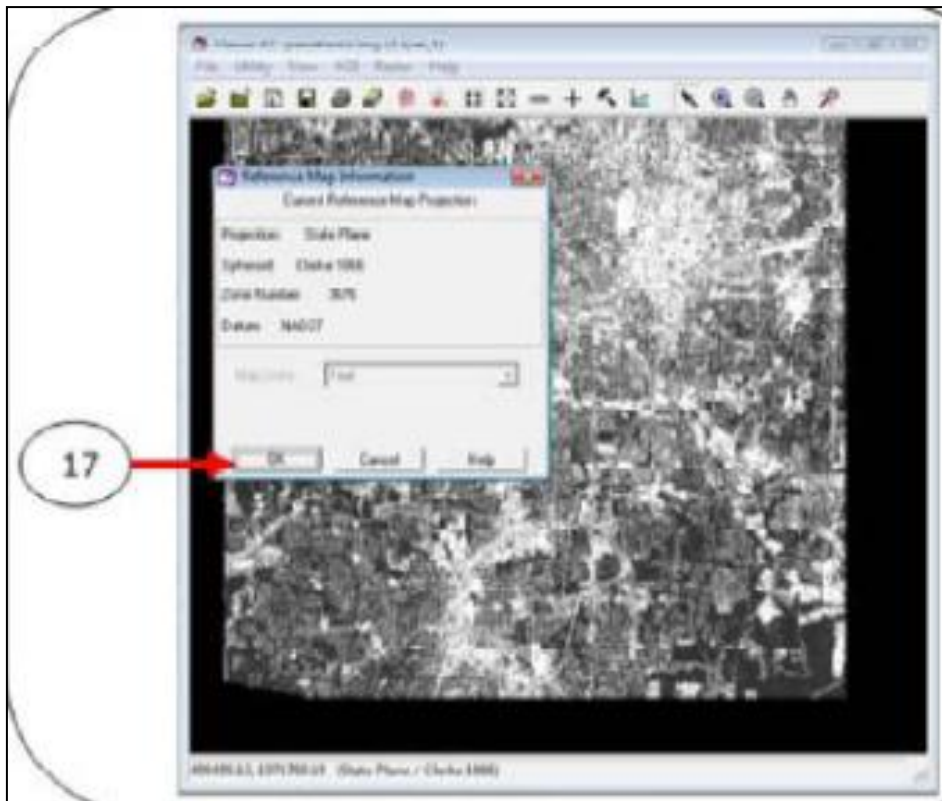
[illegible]

File Utility View AOI Raster Help

Reference Map Information

Current Reference Map Projection

Projection: State Plane

Spheroid: Clarke 1866

Zone Number: 3676

Datum: NAD27

Map Units: Feet

OK

Cancel

Help

17

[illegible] (State Plane / Clarke 1866)